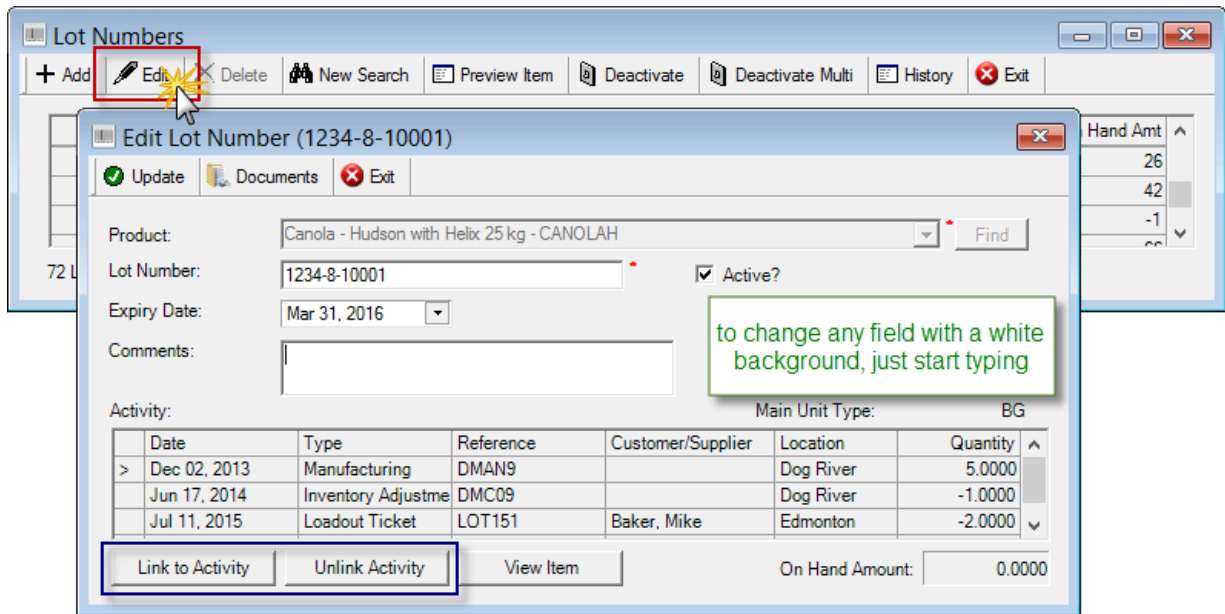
Lot Numbers

Add Edit Delete New Search Preview Item Deactivate Deactivate Multi History Exit

Hand Amt
26
42
-1

72 L

Edit Lot Number (1234-8-10001)

Update Documents Exit

Product: Canola - Hudson with Helix 25 kg - CANOLAH * Find

Lot Number: 1234-8-10001 *

Active?

Expiry Date: Mar 31, 2016

Comments:

to change any field with a white background, just start typing

Activity:

Main Unit Type: BG

| | Date | Type | Reference | Customer/Supplier | Location | Quantity |
|---|---|---|---|---|---|---|
| > | Dec 02, 2013 | Manufacturing | DMAN9 | | Dog River | 5.0000 |
| | Jun 17, 2014 | Inventory Adjustme | DMC09 | | Dog River | -1.0000 |
| | Jul 11, 2015 | Loadout Ticket | LOT151 | Baker, Mike | Edmonton | -2.0000 |

Link to Activity Unlink Activity View Item

On Hand Amount: 0.0000